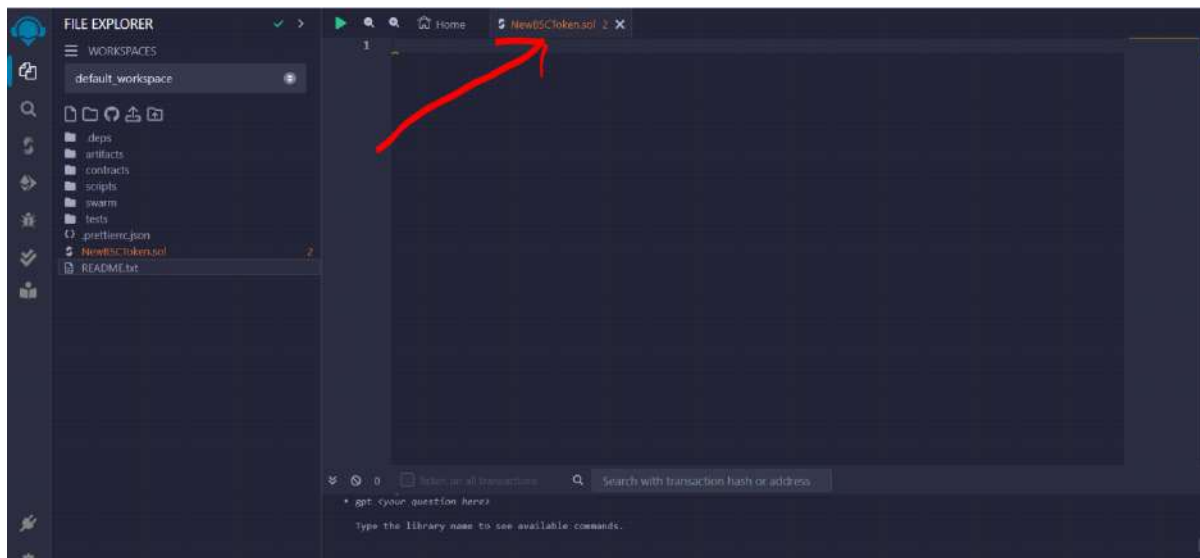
FILE EXPLORER

WORKSPACES

default_workspace

.deps
artifacts
contracts
scripts
swarm
tests
.prettierrc.json
NewBSCToken.sol 2
README.txt

Home

NewBSCToken.sol 2

1

0

listen on all transactions

Search with transaction hash or address

• gpt <your question here>

Type the library name to see available commands.